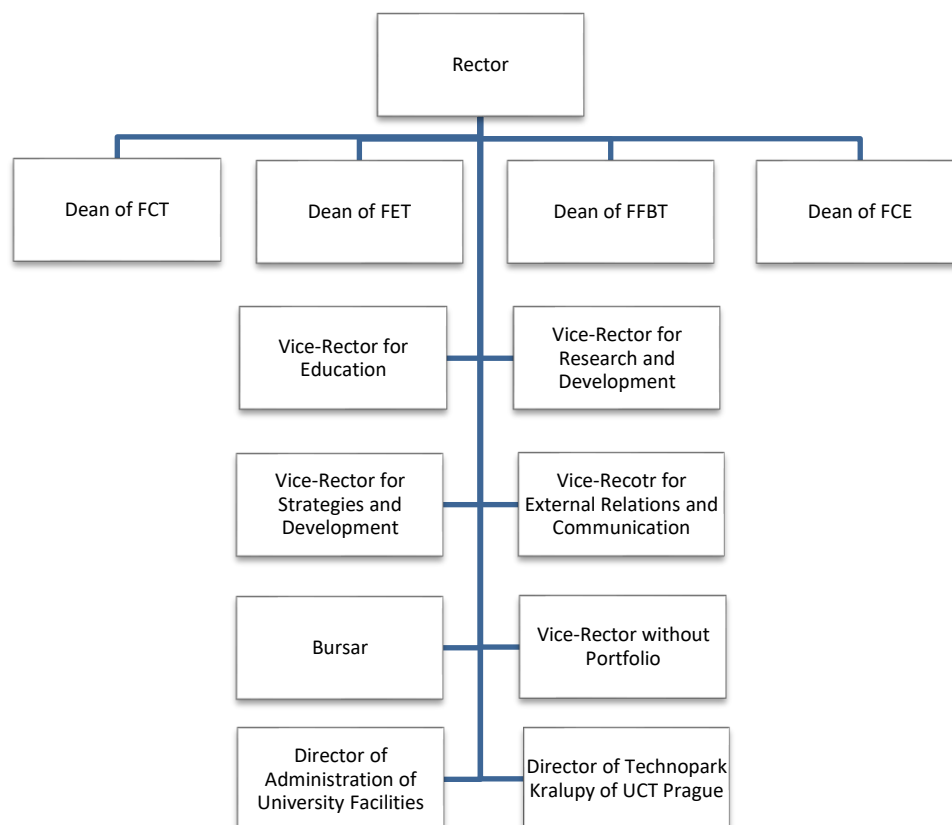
Rector

Dean of FCT

Dean of FET

Dean of FFBT

Dean of FCE

Vice-Rector for Education

Vice-Rector for Research and Development

Vice-Rector for Strategies and Development

Vice-Recotr for External Relations and Communication

Bursar

Vice-Rector without Portfolio

Director of Administration of University Facilities

Director of Technopark Kralupy of UCT Prague